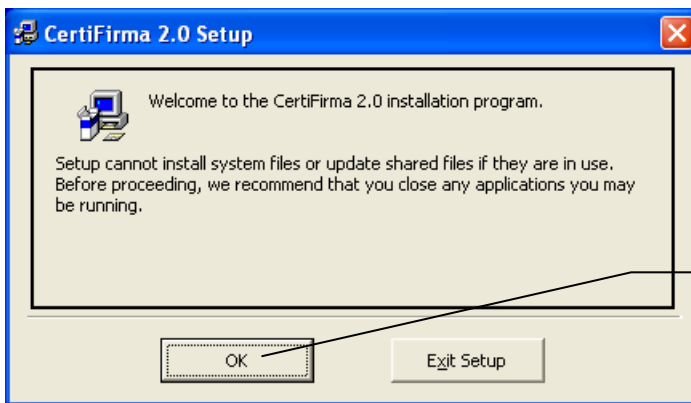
CertiFirma 2.0 Setup

Welcome to the CertiFirma 2.0 installation program.

Setup cannot install system files or update shared files if they are in use. Before proceeding, we recommend that you close any applications you may be running.

OK

Exit Setup